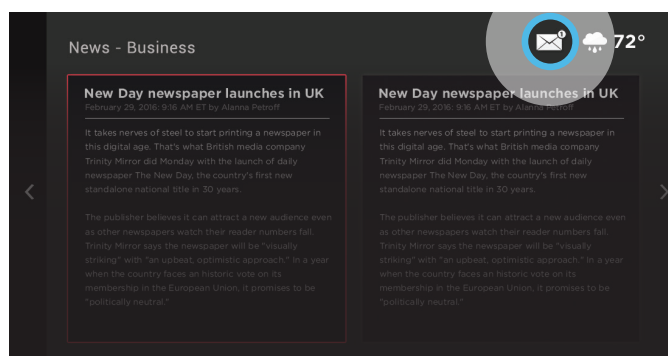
News - Business

72°

New Day newspaper launches in UK
February 29, 2016: 9:16 AM ET by Alanna Petroff

It takes nerves of steel to start printing a newspaper in this digital age. That's what British media company Trinity Mirror did Monday with the launch of daily newspaper The New Day, the country's first new standalone national title in 30 years.

The publisher believes it can attract a new audience even as other newspapers watch their reader numbers fall. Trinity Mirror says the newspaper will be "visually striking" with "an upbeat, optimistic approach." In a year when the country faces an historic vote on its membership in the European Union, it promises to be "politically neutral."

New Day newspaper launches in UK
February 29, 2016: 9:16 AM ET by Alanna Petroff

It takes nerves of steel to start printing a newspaper in this digital age. That's what British media company Trinity Mirror did Monday with the launch of daily newspaper The New Day, the country's first new standalone national title in 30 years.

The publisher believes it can attract a new audience even as other newspapers watch their reader numbers fall. Trinity Mirror says the newspaper will be "visually striking" with "an upbeat, optimistic approach." In a year when the country faces an historic vote on its membership in the European Union, it promises to be "politically neutral."